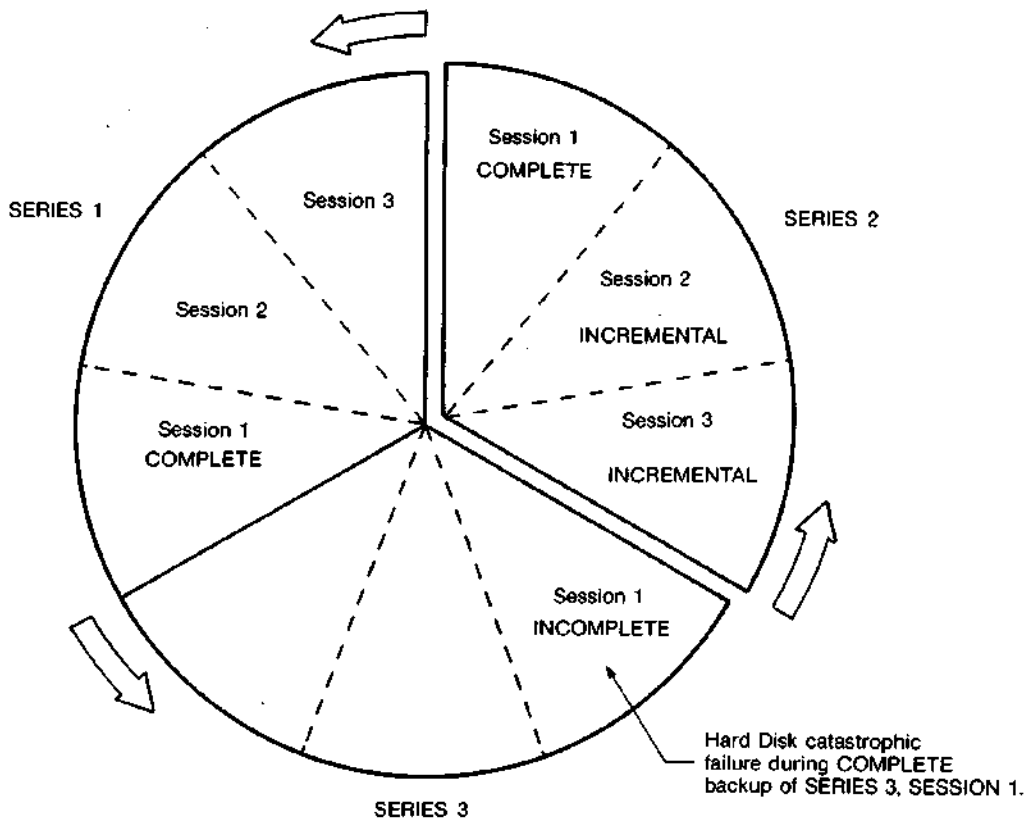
SERIES 1

Session 3

Session 2

Session 1
COMPLETE

Session 1
COMPLETE

SERIES 2

Session 2
INCREMENTAL

Session 3
INCREMENTAL

Session 1
INCOMPLETE

Hard Disk catastrophic failure during COMPLETE backup of SERIES 3, SESSION 1.

SERIES 3